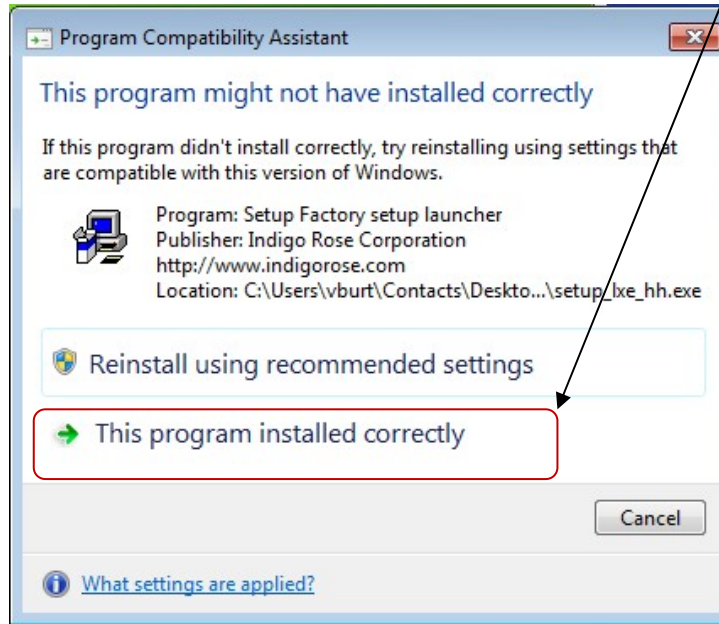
Program Compatibility Assistant

This program might not have installed correctly

If this program didn't install correctly, try reinstalling using settings that are compatible with this version of Windows.

Program: Setup Factory setup launcher
Publisher: Indigo Rose Corporation
http://www.indigorose.com
Location: C:\Users\vburt\Contacts\Deskto...\setup_lxe_hh.exe

Reinstall using recommended settings

This program installed correctly

Cancel

What settings are applied?